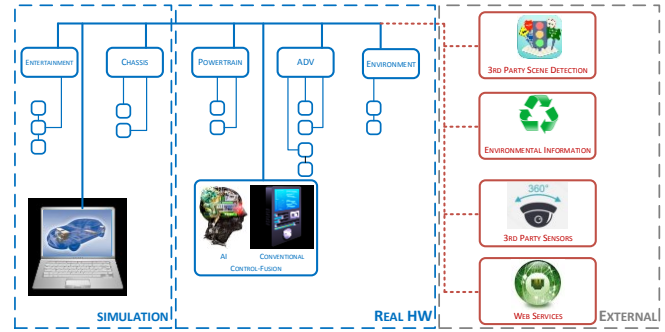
Entertainment

Chassis

Powertrain

ADV

Environment

3rd Party Scene Detection

Environmental Information

360°

3rd Party Sensors

Web Services

AI

Conventional

Control-Fusion

Simulation

Real HW

External